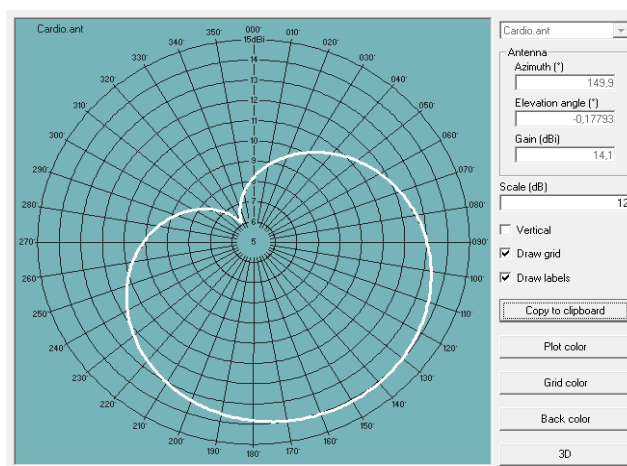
Cardio.ant

000°
15dBi
010°
020°
030°
040°
050°
060°
070°
080°
090°
100°
110°
120°
130°
140°
150°
160°
170°
180°
190°
200°
210°
220°
230°
240°
250°
260°
270°
280°
290°
300°
310°
320°
330°
340°
350°

14
13
12
11
10
9
8
7
6
5

Cardio.ant
Antenna
Azimuth (°)
149,9
Elevation angle (°)
-0,17793
Gain (dBi)
14,1
Scale (dB)
12
Vertical
Draw grid
Draw labels
Copy to clipboard
Plot color
Grid color
Back color
3D